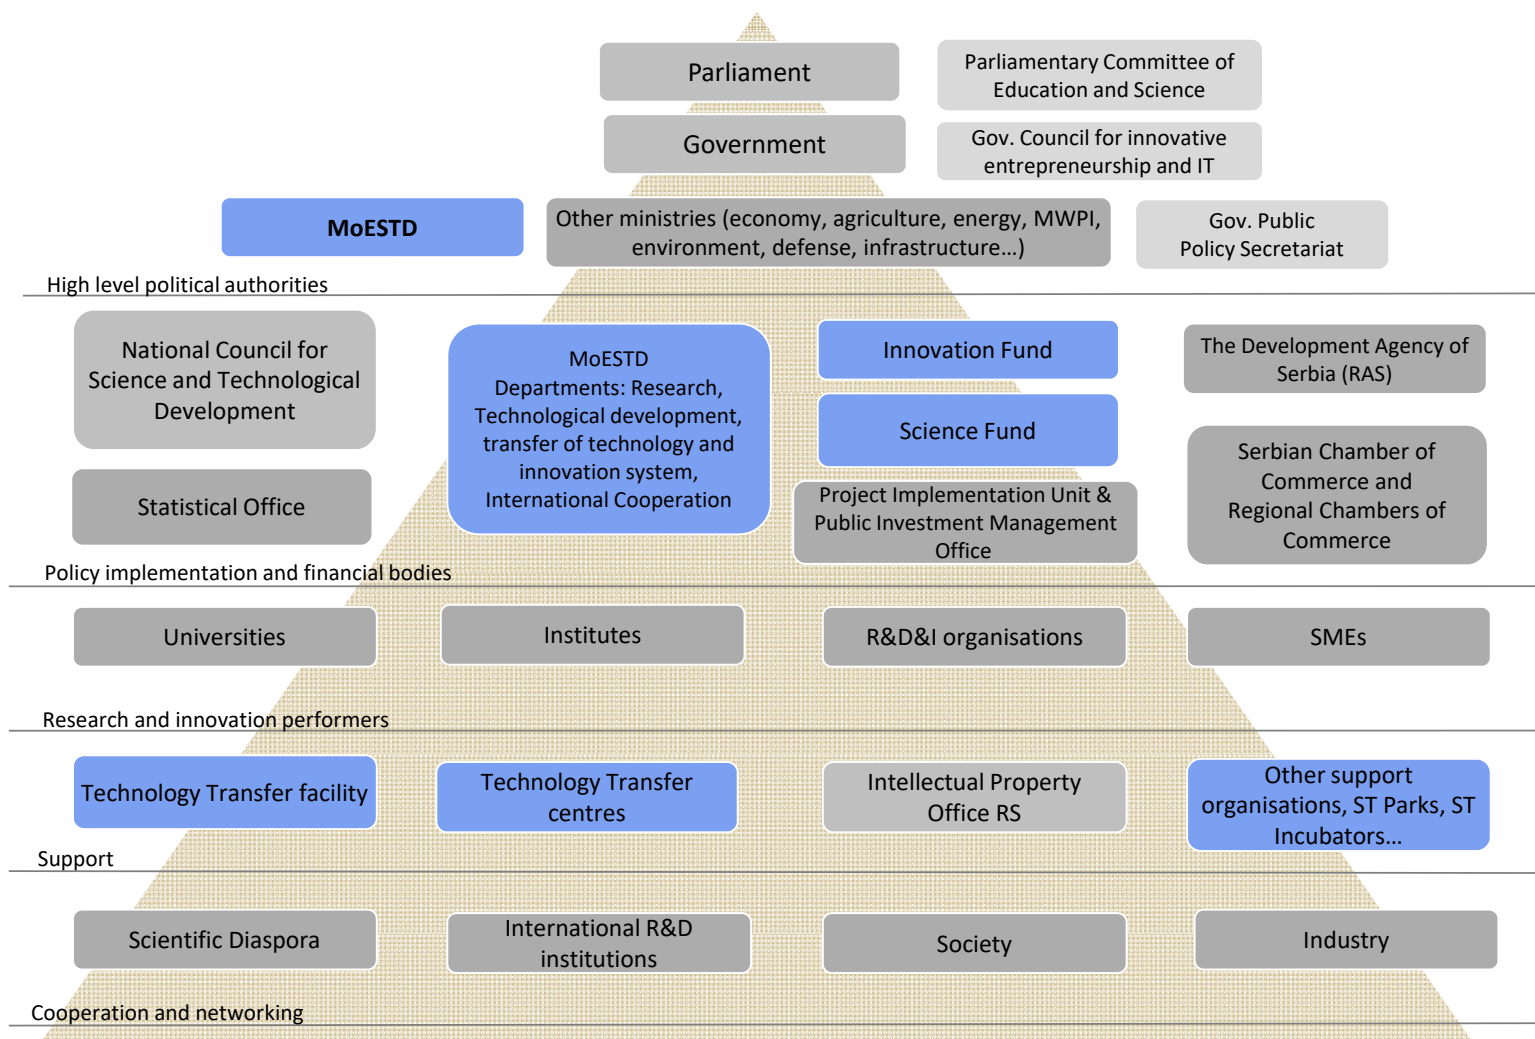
Parliament

Parliamentary Committee of Education and Science

Government

Gov. Council for innovative entrepreneurship and IT

MoESTD

Other ministries (economy, agriculture, energy, MWPI, environment, defense, infrastructure…)

Gov. Public Policy Secretariat

High level political authorities

National Council for Science and Technological Development

MoESTD Departments: Research, Technological development, transfer of technology and innovation system, International Cooperation

Innovation Fund

The Development Agency of Serbia (RAS)

Science Fund

Statistical Office

Project Implementation Unit & Public Investment Management Office

Serbian Chamber of Commerce and Regional Chambers of Commerce

Policy implementation and financial bodies

Universities

Institutes

R&D&I organisations

SMEs

Research and innovation performers

Technology Transfer facility

Technology Transfer centres

Intellectual Property Office RS

Other support organisations, ST Parks, ST Incubators…

Support

Scientific Diaspora

International R&D institutions

Society

Industry

Cooperation and networking